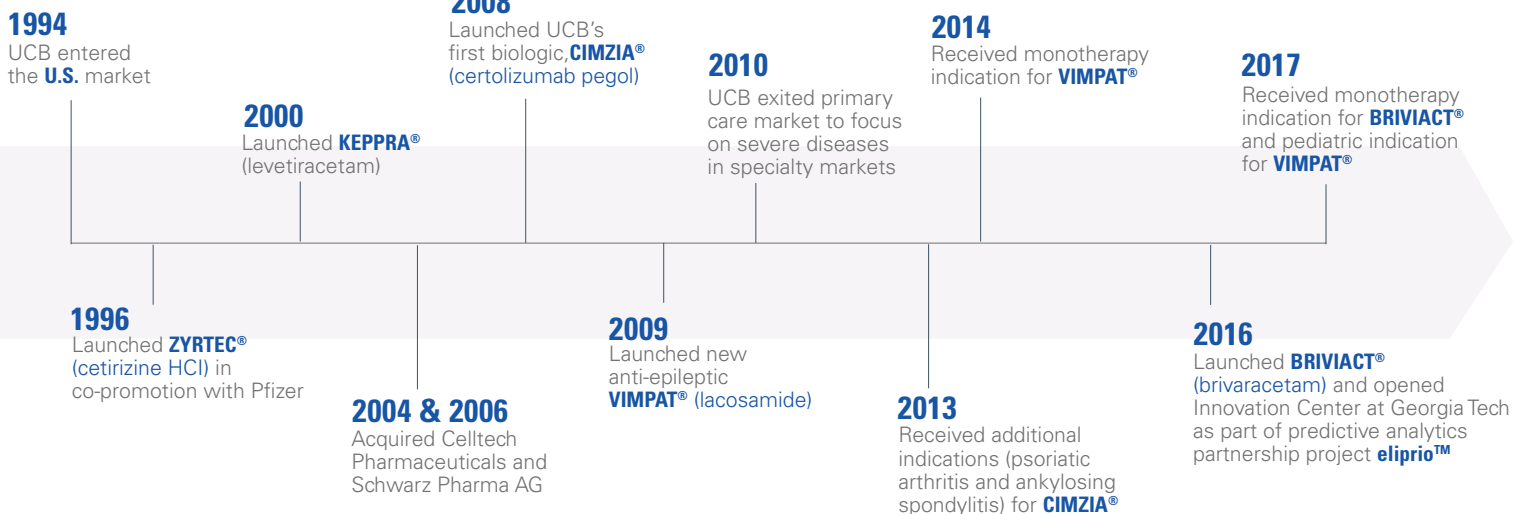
1994
UCB entered the U.S. market

2008
Launched UCB's first biologic, CIMZIA® (certolizumab pegol)

2010
UCB exited primary care market to focus on severe diseases in specialty markets

2014
Received monotherapy indication for VIMPAT®

2017
Received monotherapy indication for BRIVIACT® and pediatric indication for VIMPAT®

2000
Launched KEPPRA® (levetiracetam)

1996
Launched ZYRTEC® (cetirizine HCI) in co-promotion with Pfizer

2004 & 2006
Acquired Celltech Pharmaceuticals and Schwarz Pharma AG

2009
Launched new anti-epileptic VIMPAT® (lacosamide)

2013
Received additional indications (psoriatic arthritis and ankylosing spondylitis) for CIMZIA®

2016
Launched BRIVIACT® (brivaracetam) and opened Innovation Center at Georgia Tech as part of predictive analytics partnership project eliprio™